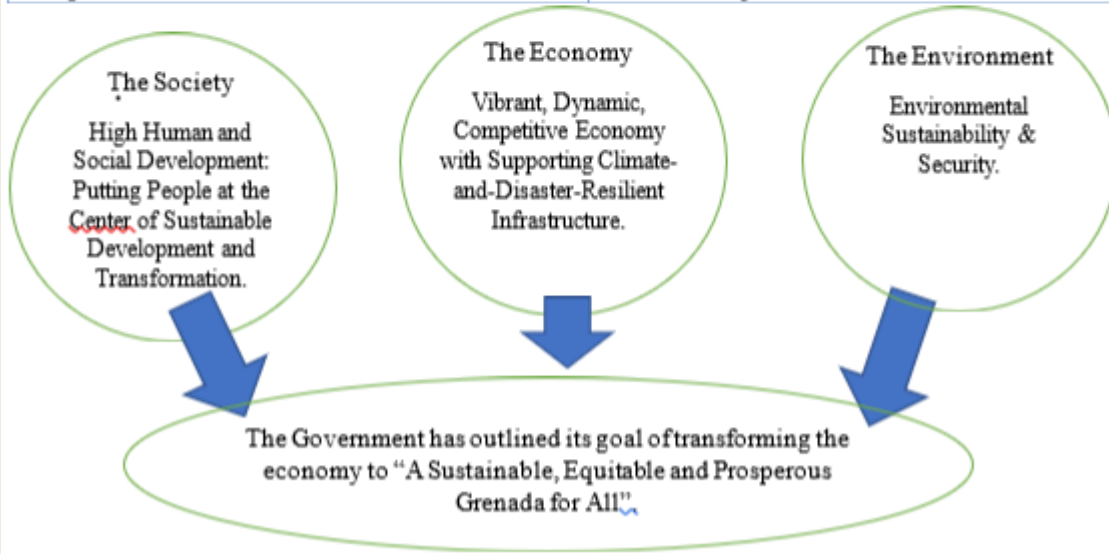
The Society

High Human and Social Development: Putting People at the Center of Sustainable Development and Transformation.

The Economy

Vibrant, Dynamic, Competitive Economy with Supporting Climate-and-Disaster-Resilient Infrastructure.

The Environment

Environmental Sustainability & Security.

The Government has outlined its goal of transforming the economy to "A Sustainable, Equitable and Prosperous Grenada for All".